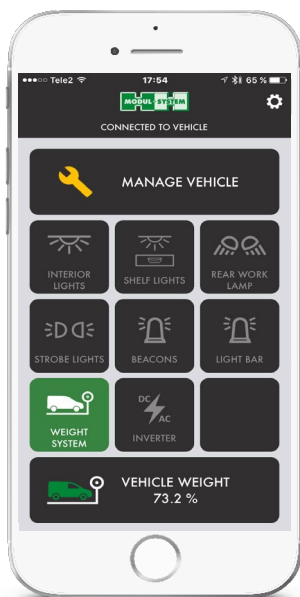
●●●○○ Tele2 17:54 65 %

MODUL-SYSTEM

CONNECTED TO VEHICLE

MANAGE VEHICLE

INTERIOR LIGHTS

SHELF LIGHTS

REAR WORK LAMP

STROBE LIGHTS

BEACONS

LIGHT BAR

WEIGHT SYSTEM

DC AC

INVERTER

VEHICLE WEIGHT
73.2 %